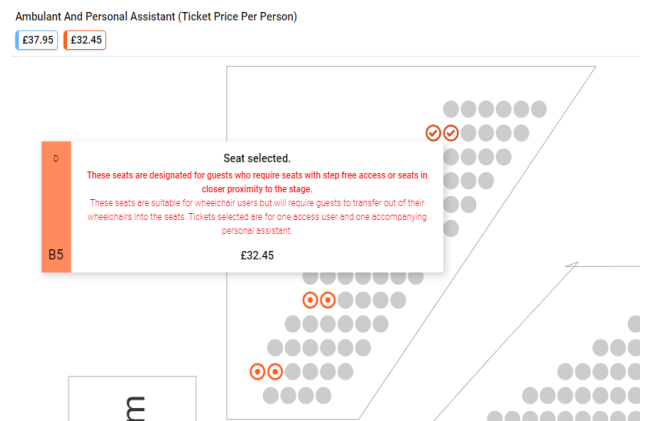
Ambulant And Personal Assistant (Ticket Price Per Person)

£37.95

£32.45

D

B5

Seat selected.

These seats are designated for guests who require seats with step free access or seats in closer proximity to the stage.

These seats are suitable for wheelchair users but will require guests to transfer out of their wheelchairs into the seats. Tickets selected are for one access user and one accompanying personal assistant.

£32.45